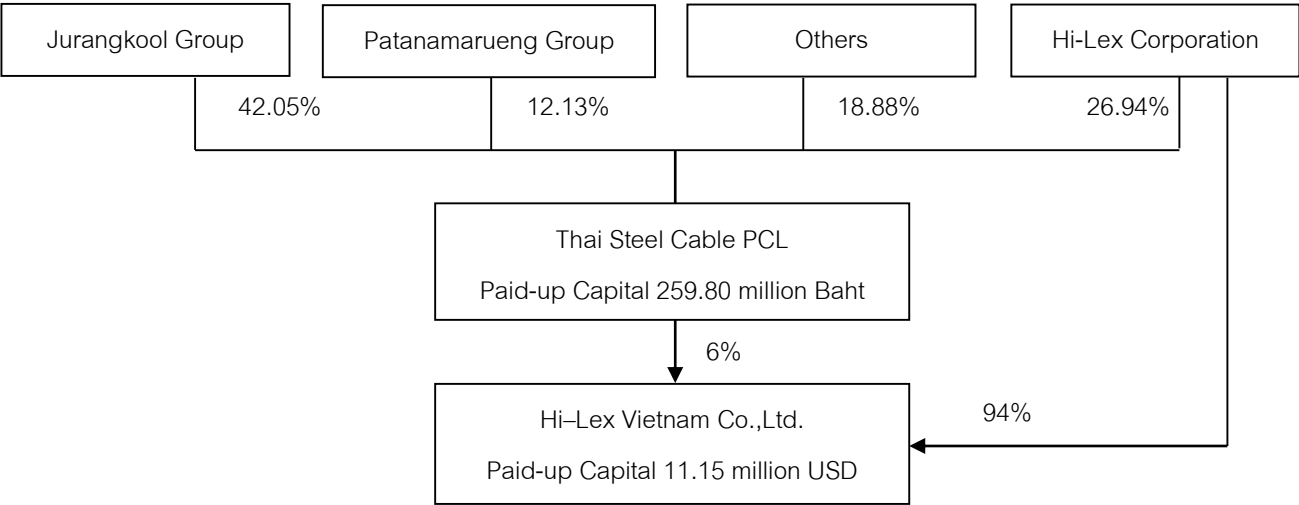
Jurangkool Group

Patanamarueng Group

Others

Hi-Lex Corporation

42.05%

12.13%

18.88%

26.94%

Thai Steel Cable PCL

Paid-up Capital 259.80 million Baht

6%

Hi–Lex Vietnam Co.,Ltd.

Paid-up Capital 11.15 million USD

94%